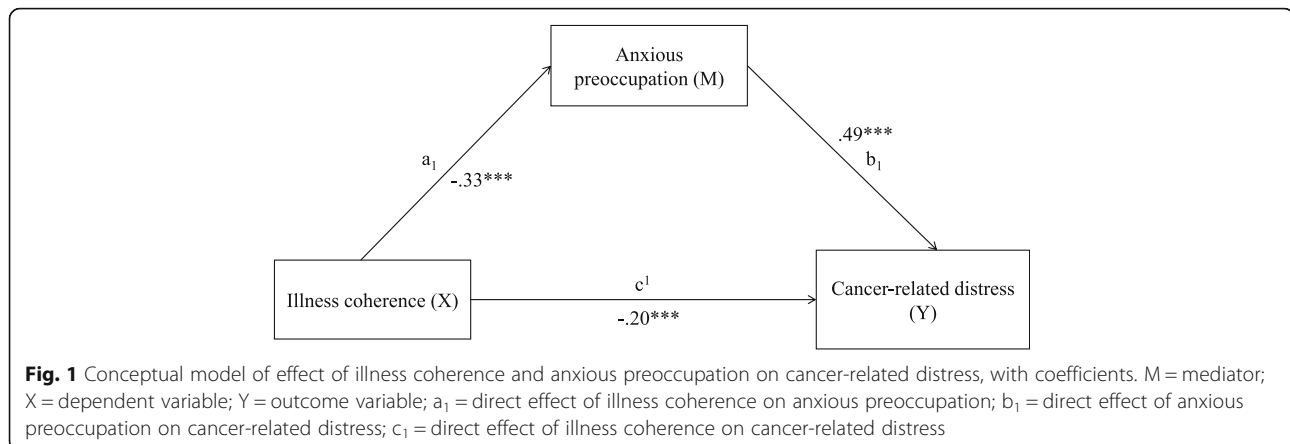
Anxious preoccupation (M)

$a_1$

-.33***

.49***

$b_1$

Illness coherence (X)

$c^1$

-.20***

Cancer-related distress (Y)

**Fig. 1** Conceptual model of effect of illness coherence and anxious preoccupation on cancer-related distress, with coefficients. M = mediator; X = dependent variable; Y = outcome variable; $a_1$ = direct effect of illness coherence on anxious preoccupation; $b_1$ = direct effect of anxious preoccupation on cancer-related distress; $c_1$ = direct effect of illness coherence on cancer-related distress